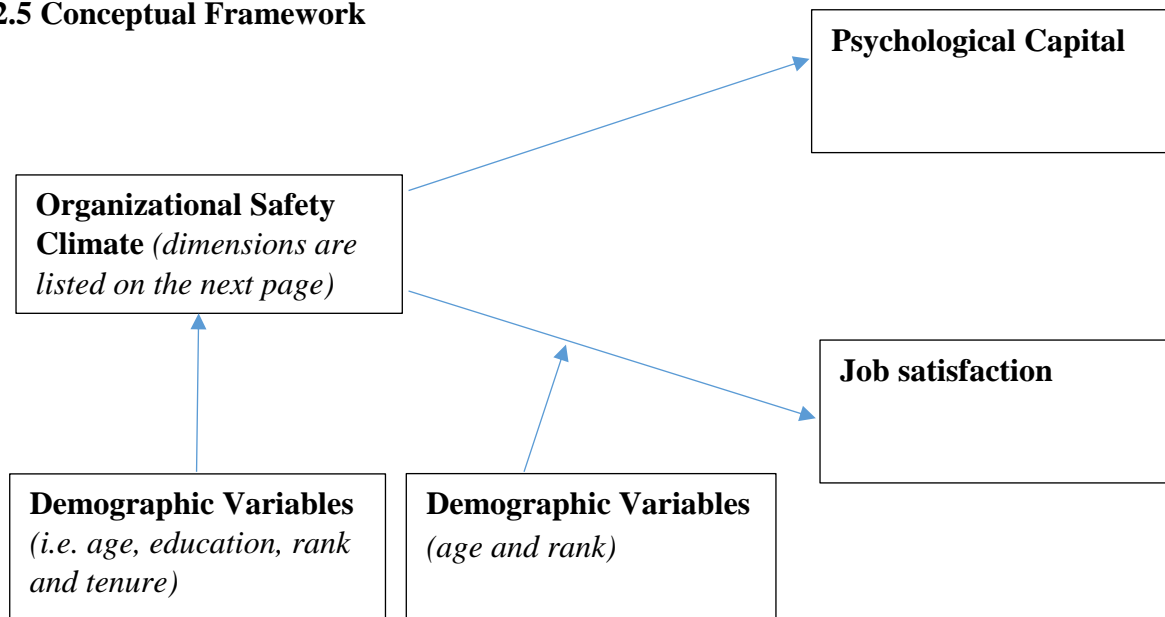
2.5 Conceptual Framework

Psychological Capital

Organizational Safety Climate *(dimensions are listed on the next page)*

Job satisfaction

Demographic Variables *(i.e. age, education, rank and tenure)*

Demographic Variables *(age and rank)*